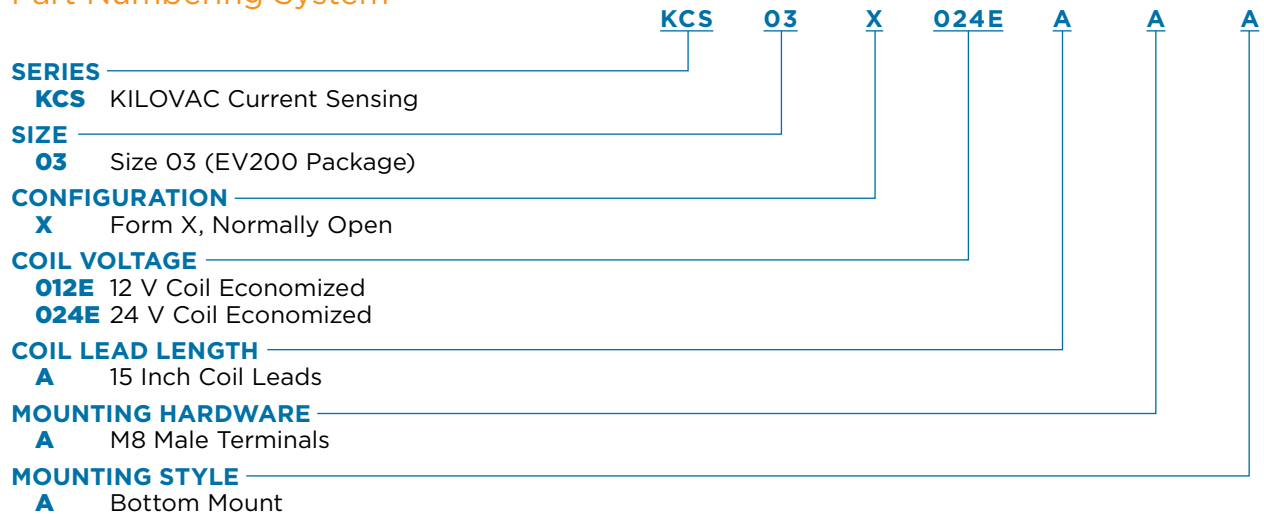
KCS 03 X 024E A A A

SERIES
KCS KILOVAC Current Sensing

SIZE
03 Size 03 (EV200 Package)

CONFIGURATION
X Form X, Normally Open

COIL VOLTAGE
012E 12 V Coil Economized
024E 24 V Coil Economized

COIL LEAD LENGTH
A 15 Inch Coil Leads

MOUNTING HARDWARE
A M8 Male Terminals

MOUNTING STYLE
A Bottom Mount